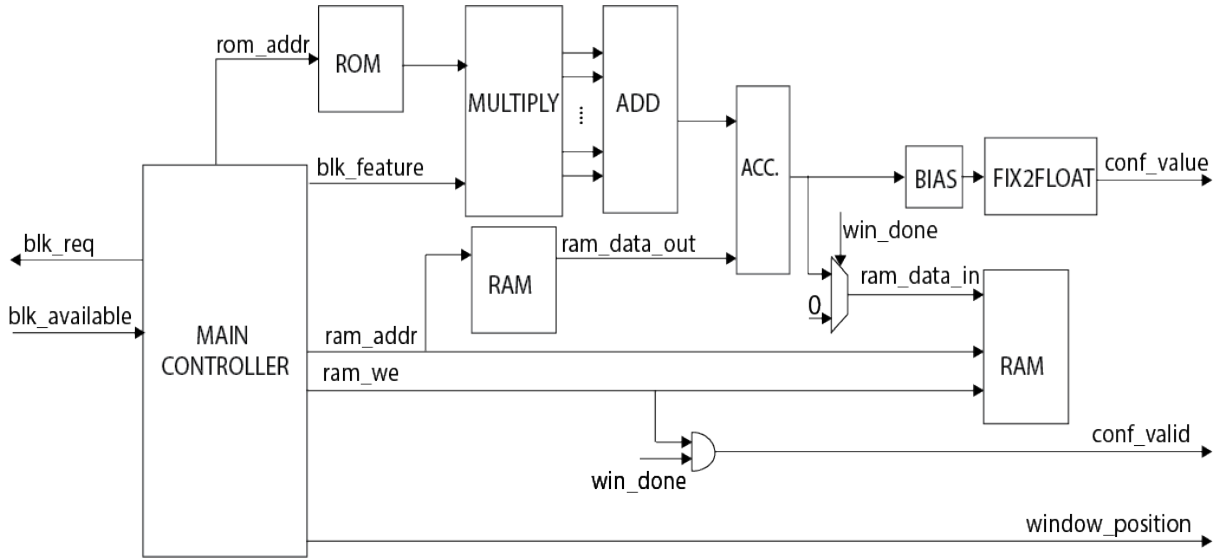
rom_addr
ROM
MULTIPLY
⋮
ADD
ACC.
BIAS
FIX2FLOAT
conf_value
blk_feature
blk_req
blk_available
MAIN CONTROLLER
RAM
ram_data_out
win_done
ram_data_in
0
ram_addr
ram_we
RAM
conf_valid
win_done
window_position